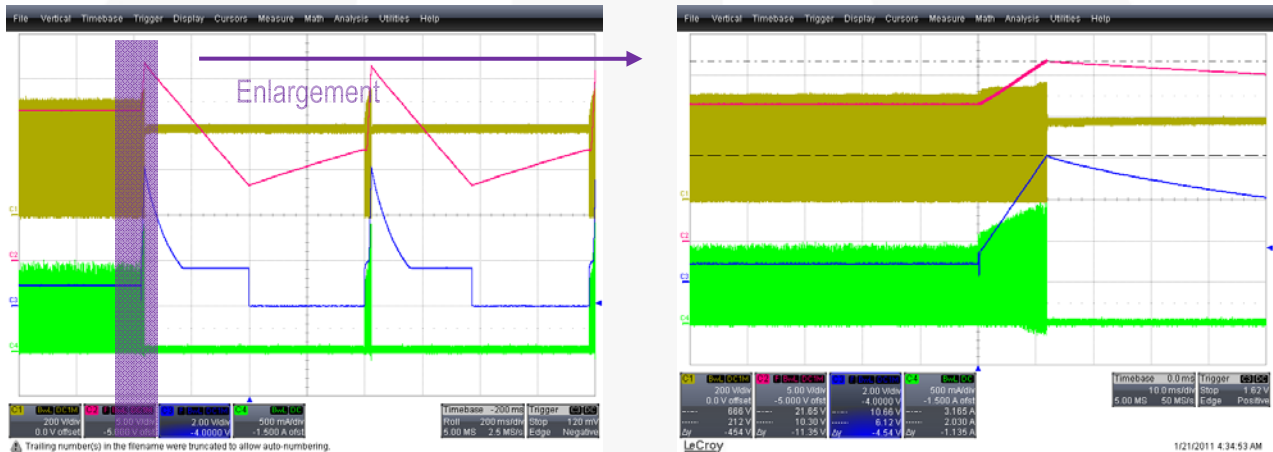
File Vertical Timebase Trigger Display Cursors Measure Math Analysis Utilities Help

Enlargement

C1
C2
C3
C4

C1 BwL DC1M 200 V/div 0.0 V offset
C2 5.00 V/div -5.000 V ofst
C3 2.00 V/div -4.0000 V
C4 BwL DC 500 mA/div -1.500 A ofst

Timebase -200 ms Roll 200 ms/div 5.00 MS 2.5 MS/s
Trigger C3 DC Stop 120 mV Edge Negative

Trailing number(s) in the filename were truncated to allow auto-numbering.

File Vertical Timebase Trigger Display Cursors Measure Math Analysis Utilities Help

C1
C2
C3
C4

| C1 BwL DC1M | C2 BwL DC1M | C3 | C4 BwL DC |
|---|---|---|---|
| 200 V/div | 5.00 V/div | 2.00 V/div | 500 mA/div |
| 0.0 V offset | -5.000 V ofst | -4.0000 V | -1.500 A ofst |
| 666 V | 21.65 V | 10.66 V | 3.165 A |
| 212 V | 10.30 V | 6.12 V | 2.030 A |
| Δy -454 V | Δy -11.35 V | Δy -4.54 V | Δy -1.135 A |

Timebase 0.0 ms 10.0 ms/div 5.00 MS 50 MS/s
Trigger C3 DC Stop 1.62 V Edge Positive

LeCroy
1/21/2011 4:34:53 AM